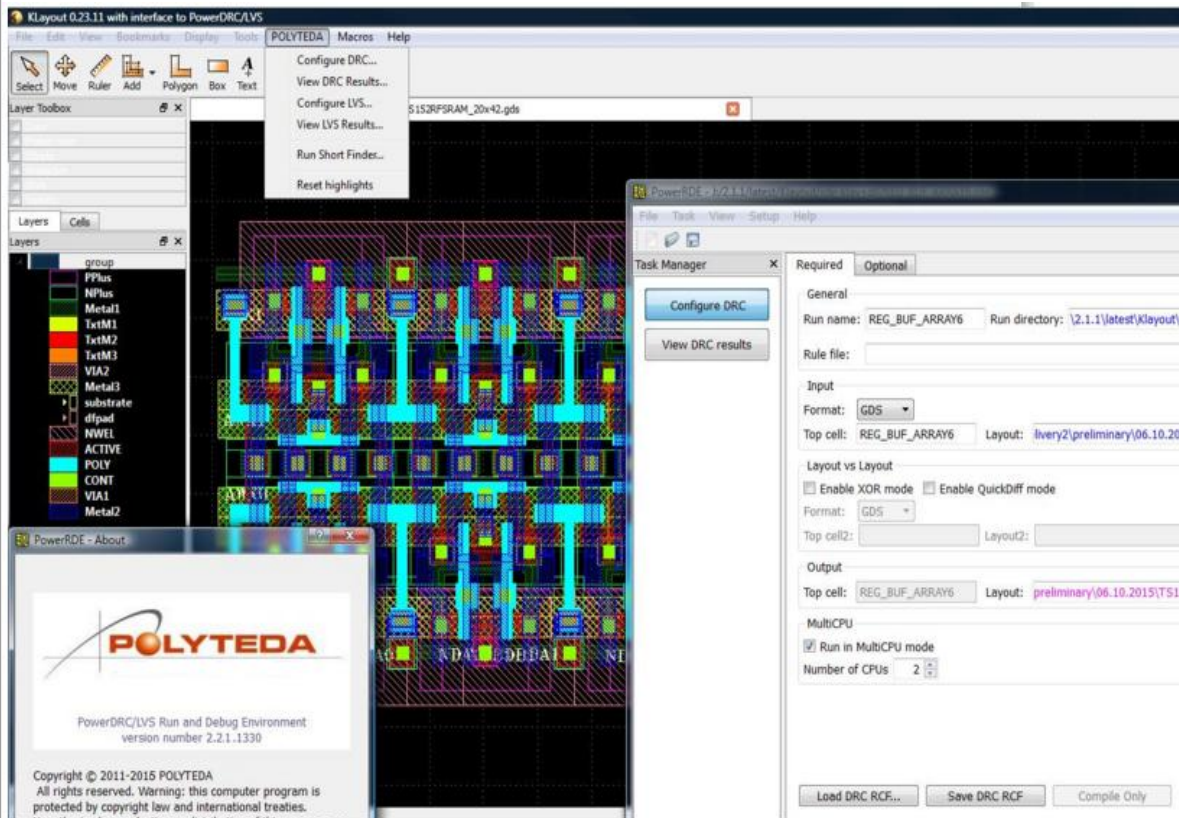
KLayout 0.23.11 with interface to PowerDRC/LVS

File Edit View Bookmarks Display Tools POLYTEDA Macros Help

Select Move Ruler Add Polygon Box Text

Configure DRC...
View DRC Results...
Configure LVS...
View LVS Results...
Run Short Finder...
Reset highlights

Layer Toolbox

S152RFSRAM_20x42.gds

Layers Cells

Layers

group
PPlus
NPlus
Metal1
TxtM1
TxtM2
TxtM3
VIA2
Metal3
substrate
dfpad
NWEL
ACTIVE
POLY
CONT
VIA1
Metal2

PowerRDE - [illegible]

File Task View Setup Help

Task Manager

Configure DRC

View DRC results

Required Optional

General

Run name: REG_BUF_ARRAY6 Run directory: \2.1.1\latest\Klayout\

Rule file:

Input

Format: GDS

Top cell: REG_BUF_ARRAY6 Layout: livery2\preliminary\06.10.20

Layout vs Layout

Enable XOR mode Enable QuickDiff mode

Format: GDS

Top cell2: Layout2:

Output

Top cell: REG_BUF_ARRAY6 Layout: preliminary\06.10.2015\TS1

MultiCPU

Run in MultiCPU mode

Number of CPUs 2

Load DRC RCF... Save DRC RCF Compile Only

PowerRDE - About

POLYTEDA

PowerDRC/LVS Run and Debug Environment
version number 2.2.1.1330

Copyright © 2011-2015 POLYTEDA
All rights reserved. Warning: this computer program is protected by copyright law and international treaties.
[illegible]